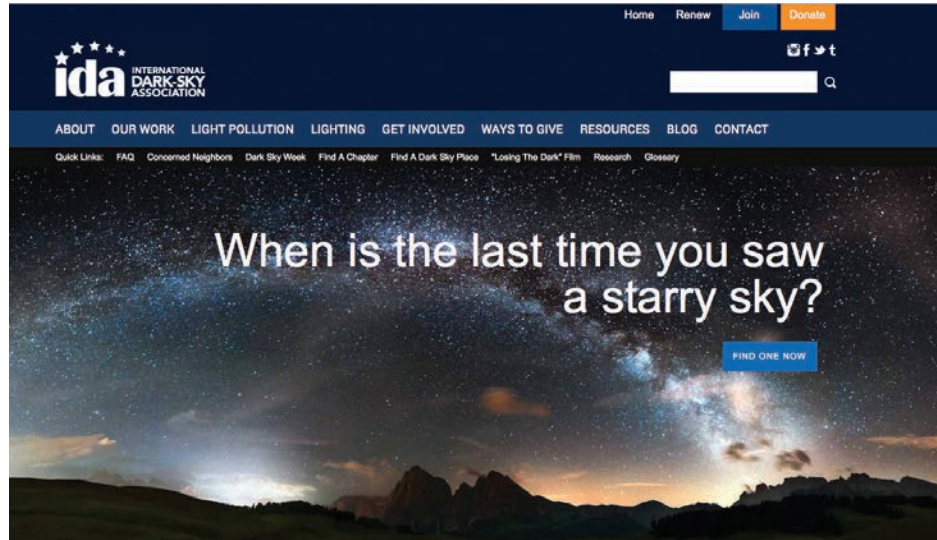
Home Renew Join Donate

ida INTERNATIONAL DARK-SKY ASSOCIATION

ABOUT OUR WORK LIGHT POLLUTION LIGHTING GET INVOLVED WAYS TO GIVE RESOURCES BLOG CONTACT

Quick Links: FAQ Concerned Neighbors Dark Sky Week Find A Chapter Find A Dark Sky Place "Losing The Dark" Film Research Glossary

When is the last time you saw a starry sky?

FIND ONE NOW